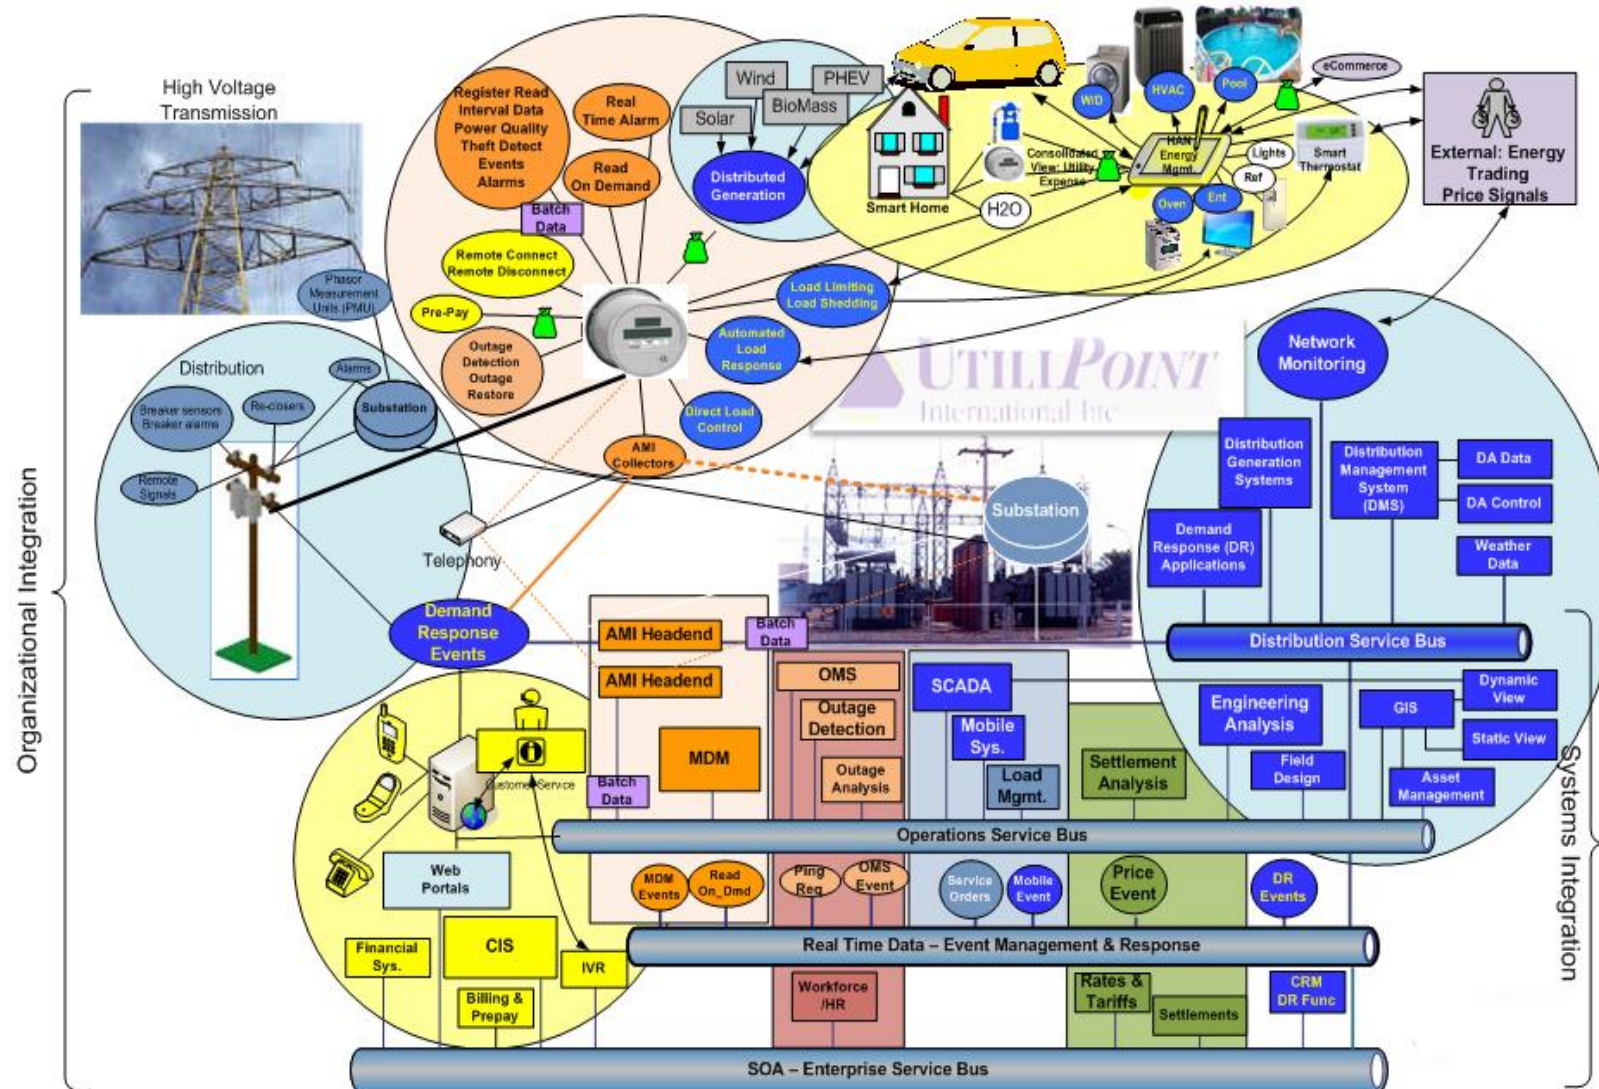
High Voltage Transmission

Phasor Measurement Units (PMU)

Distribution

Alarms

Breaker sensors Breaker alarms

Re-closers

Substation

Remote Signals

Register Read Interval Data Power Quality Theft Detect Events Alarms

Real Time Alarm

Read On Demand

Batch Data

Remote Connect Remote Disconnect

Pre-Pay

Outage Detection Outage Restore

AMI Collectors

Wind

PHEV

BioMass

Solar

Distributed Generation

Load Limiting Load Shedding

Automated Load Response

Direct Load Control

Smart Home

H2O

Consolidated View: Utility Expense

HAN Energy Mgmt

WID

HVAC

Pool

eCommerce

Lights

Smart Thermostat

Ref

Oven

Ent

External: Energy Trading Price Signals

UTILIPOINT International Inc

Network Monitoring

Distribution Generation Systems

Distribution Management System (DMS)

DA Data

DA Control

Demand Response (DR) Applications

Weather Data

Substation

Telephony

Demand Response Events

AMI Headend

Batch Data

Distribution Service Bus

AMI Headend

OMS

Outage Detection

Outage Analysis

SCADA

Mobile Sys.

Load Mgmt.

Engineering Analysis

GIS

Dynamic View

Static View

Field Design

Asset Management

Settlement Analysis

Customer Service

MDM

Batch Data

Operations Service Bus

Web Portals

MDM Events

Read On_Dmd

Ping Req

OMS Event

Service Orders

Mobile Event

Price Event

DR Events

Financial Sys.

CIS

IVR

Real Time Data – Event Management & Response

Billing & Prepay

Workforce /HR

Rates & Tariffs

Settlements

CRM DR Func

SOA – Enterprise Service Bus

Organizational Integration

Systems Integration